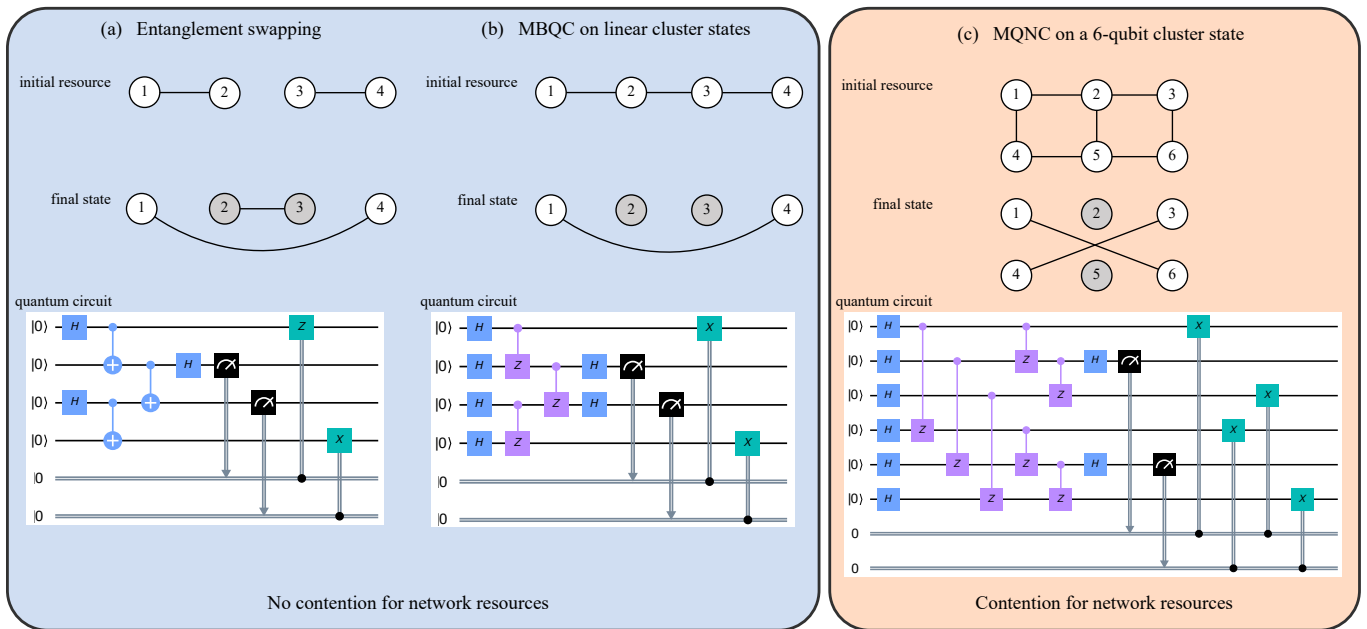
(a) Entanglement swapping

initial resource

1 2 3 4

final state

1 2 3 4

quantum circuit

$|0\rangle$ H
$|0\rangle$ H
$|0\rangle$ H
$|0\rangle$
|0
|0

Z X

(b) MBQC on linear cluster states

initial resource

1 2 3 4

final state

1 2 3 4

quantum circuit

$|0\rangle$ H
$|0\rangle$ H Z H
$|0\rangle$ H Z H
$|0\rangle$ H Z
|0
|0

X X

No contention for network resources

(c) MQNC on a 6-qubit cluster state

initial resource

1 2 3
4 5 6

final state

1 2 3
4 5 6

quantum circuit

$|0\rangle$ H
$|0\rangle$ H Z H
$|0\rangle$ H Z
$|0\rangle$ H Z
$|0\rangle$ H Z Z H
$|0\rangle$ H Z Z
0
0

X X X X

Contention for network resources